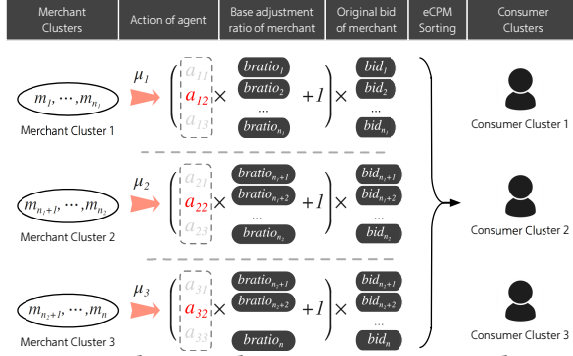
Merchant Clusters | Action of agent | Base adjustment ratio of merchant | Original bid of merchant | eCPM Sorting | Consumer Clusters

$m_1, \cdots, m_{n_1}$
Merchant Cluster 1
$\mu_1$
$a_{11}$
$a_{12}$
$a_{13}$
$\times$
$bratio_1$
$bratio_2$
...
$bratio_{n_1}$
$+1$
$\times$
$bid_1$
$bid_2$
...
$bid_{n_1}$
Consumer Cluster 1

$m_{n_1+1}, \cdots, m_{n_2}$
Merchant Cluster 2
$\mu_2$
$a_{21}$
$a_{22}$
$a_{23}$
$\times$
$bratio_{n_1+1}$
$bratio_{n_1+2}$
...
$bratio_{n_2}$
$+1$
$\times$
$bid_{n_1+1}$
$bid_{n_1+2}$
...
$bid_{n_2}$
Consumer Cluster 2

$m_{n_2+1}, \cdots, m_n$
Merchant Cluster 3
$\mu_3$
$a_{31}$
$a_{32}$
$a_{33}$
$\times$
$bratio_{n_2+1}$
$bratio_{n_2+2}$
...
$bratio_n$
$+1$
$\times$
$bid_{n_2+1}$
$bid_{n_2+2}$
...
$bid_n$
Consumer Cluster 3